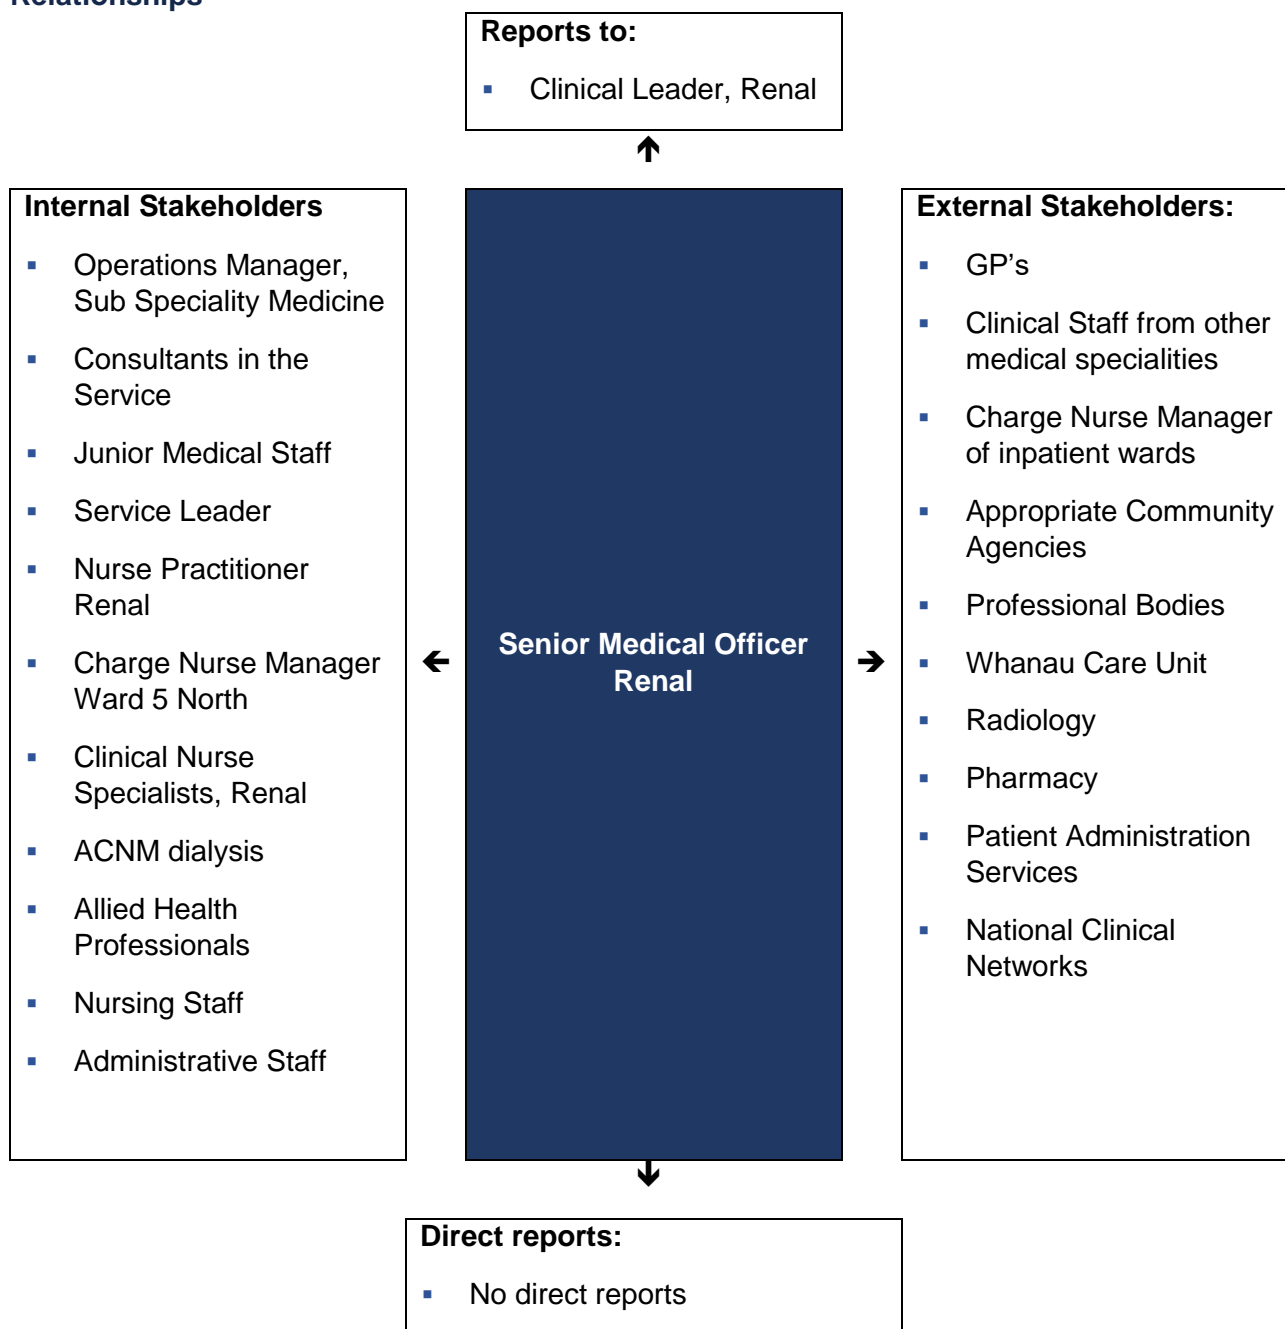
Relationships

Reports to:

- Clinical Leader, Renal

Internal Stakeholders

- Operations Manager, Sub Speciality Medicine
- Consultants in the Service
- Junior Medical Staff
- Service Leader
- Nurse Practitioner Renal
- Charge Nurse Manager Ward 5 North
- Clinical Nurse Specialists, Renal
- ACNM dialysis
- Allied Health Professionals
- Nursing Staff
- Administrative Staff

Senior Medical Officer Renal

External Stakeholders:

- GP's
- Clinical Staff from other medical specialities
- Charge Nurse Manager of inpatient wards
- Appropriate Community Agencies
- Professional Bodies
- Whanau Care Unit
- Radiology
- Pharmacy
- Patient Administration Services
- National Clinical Networks

Direct reports:

- No direct reports